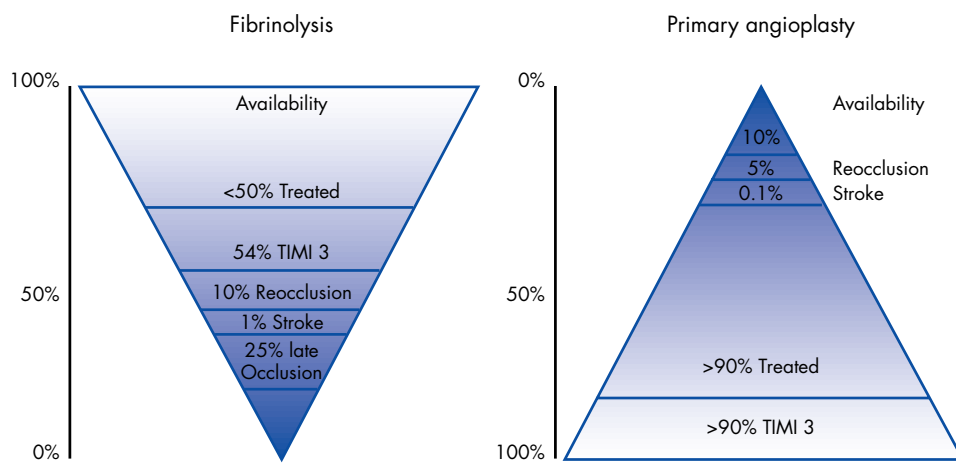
Fibrinolysis

100%

Availability

<50% Treated

54% TIMI 3

50%

10% Reocclusion

1% Stroke

25% late Occlusion

0%

Primary angioplasty

0%

Availability

10%

5%

Reocclusion

0.1%

Stroke

50%

>90% Treated

100%

>90% TIMI 3